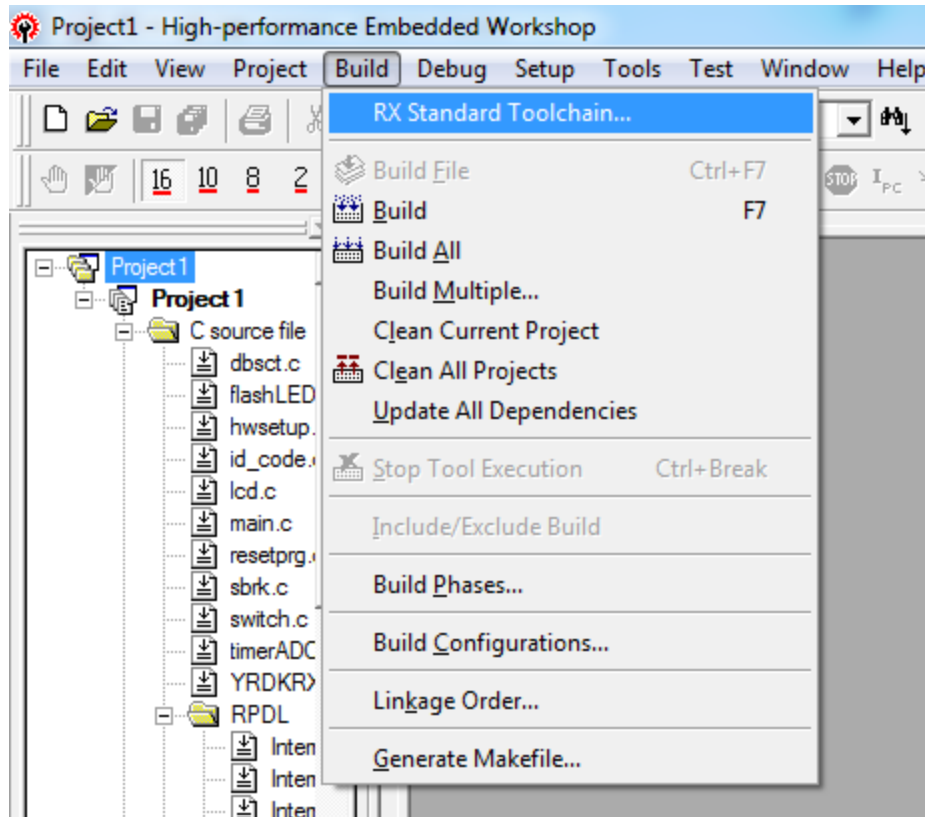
Project1 - High-performance Embedded Workshop

File Edit View Project Build Debug Setup Tools Test Window Help

16 10 8 2

Project1
Project1
C source file
dbsct.c
flashLED
hwsetup.
id_code.
lcd.c
main.c
resetprg.
sbrk.c
switch.c
timerADC
YRDKRX
RPDL
Inten
Inten
Inten

RX Standard Toolchain...
Build File Ctrl+F7
Build F7
Build All
Build Multiple...
Clean Current Project
Clean All Projects
Update All Dependencies
Stop Tool Execution Ctrl+Break
Include/Exclude Build
Build Phases...
Build Configurations...
Linkage Order...
Generate Makefile...

STOP $I_{PC}$